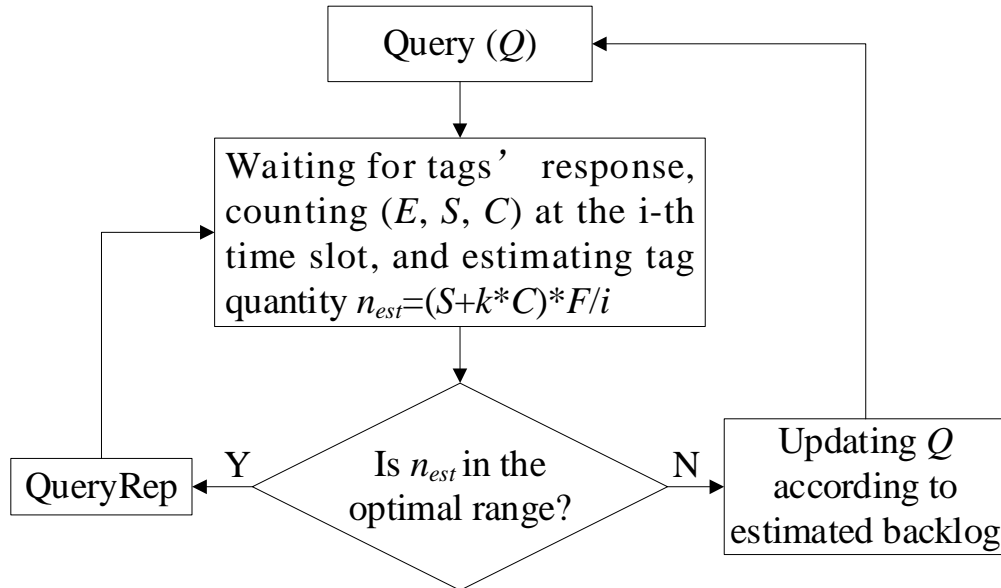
Query ($Q$)

Waiting for tags' response, counting ($E$, $S$, $C$) at the i-th time slot, and estimating tag quantity $n_{est}=(S+k*C)*F/i$

Is $n_{est}$ in the optimal range?

Y

QueryRep

N

Updating $Q$ according to estimated backlog